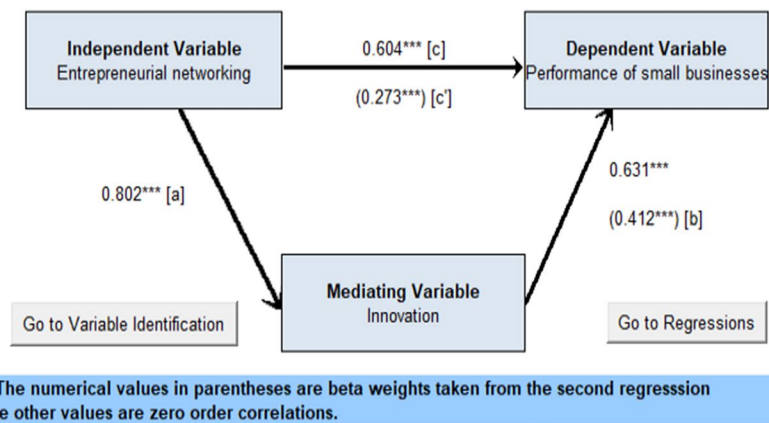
Independent Variable
Entrepreneurial networking

0.604*** [c]

(0.273***) [c']

Dependent Variable
Performance of small businesses

0.802*** [a]

0.631***

(0.412***) [b]

Mediating Variable
Innovation

Go to Variable Identification

Go to Regressions

The numerical values in parentheses are beta weights taken from the second regresssion
e other values are zero order correlations.